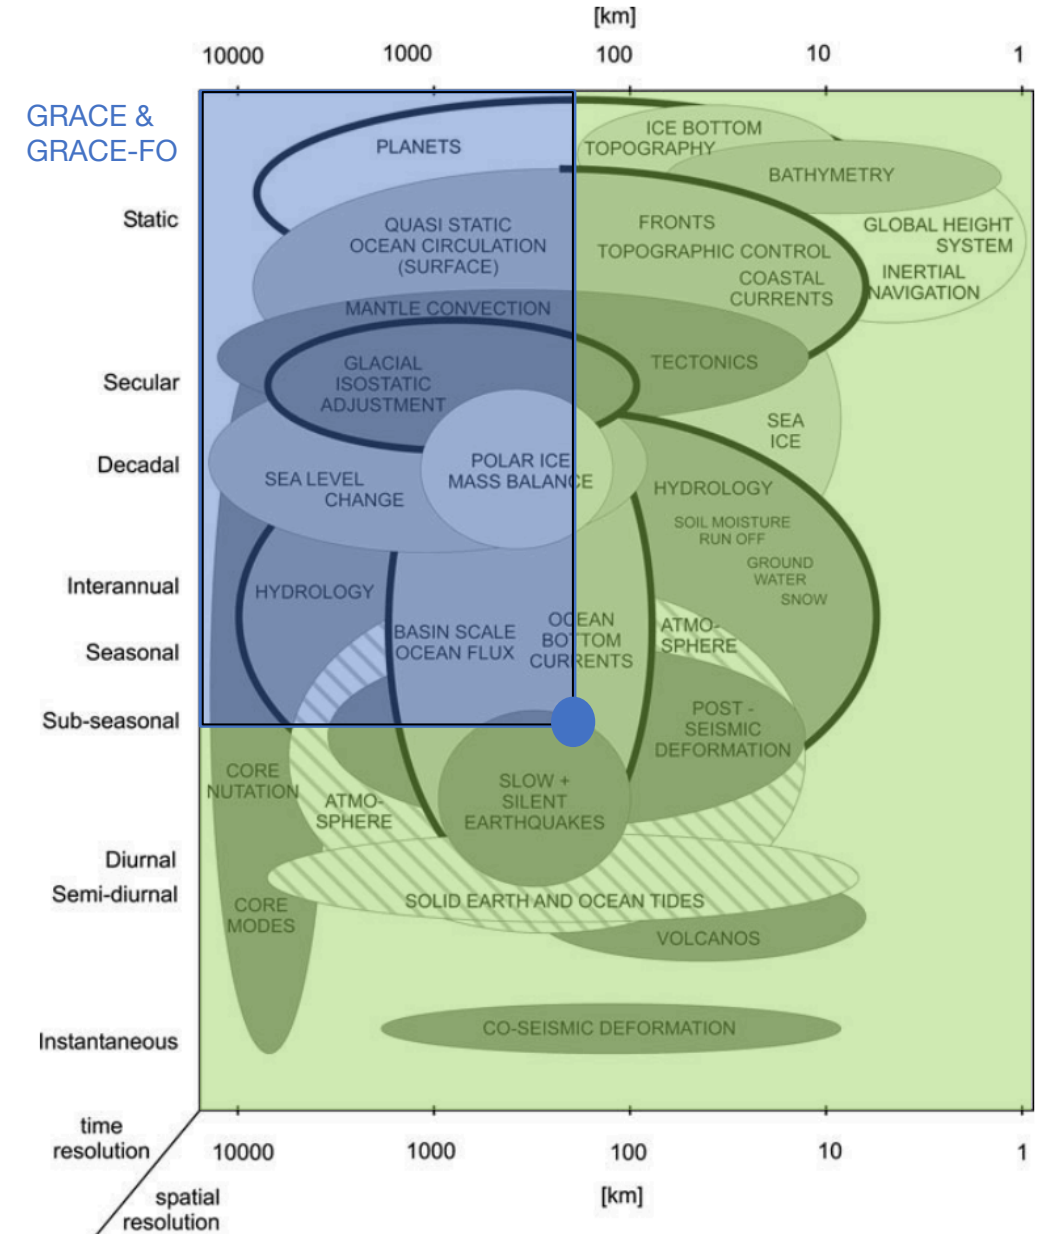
[km]

10000 1000 100 10 1

GRACE & GRACE-FO

Static

Secular

Decadal

Interannual

Seasonal

Sub-seasonal

Diurnal

Semi-diurnal

Instantaneous

PLANETS

ICE BOTTOM TOPOGRAPHY

BATHYMETRY

QUASI STATIC OCEAN CIRCULATION (SURFACE)

FRONTS

TOPOGRAPHIC CONTROL

COASTAL CURRENTS

GLOBAL HEIGHT SYSTEM

INERTIAL NAVIGATION

MANTLE CONVECTION

GLACIAL ISOSTATIC ADJUSTMENT

TECTONICS

SEA ICE

SEA LEVEL CHANGE

POLAR ICE MASS BALANCE

HYDROLOGY

SOIL MOISTURE RUN OFF

GROUND WATER

SNOW

HYDROLOGY

BASIN SCALE OCEAN FLUX

OCEAN BOTTOM CURRENTS

ATMO-SPHERE

POST - SEISMIC DEFORMATION

CORE NUTATION

ATMO-SPHERE

SLOW + SILENT EARTHQUAKES

SOLID EARTH AND OCEAN TIDES

CORE MODES

VOLCANOS

CO-SEISMIC DEFORMATION

time resolution

spatial resolution

10000 1000 100 10 1

[km]